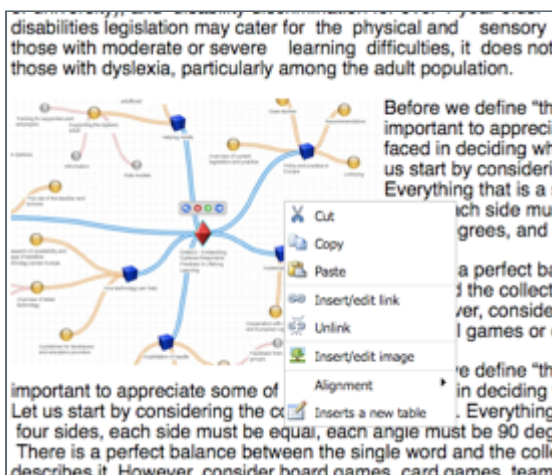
disabilities legislation may cater for the physical and sensory those with moderate or severe learning difficulties, it does not those with dyslexia, particularly among the adult population.

Before we define "th important to apprecia faced in deciding wh us start by consideri Everything that is a s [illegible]ch side mu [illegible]grees, and

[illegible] a perfect ba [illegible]d the collect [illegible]ver, conside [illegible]l games or c

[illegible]e define "th

Cut
Copy
Paste
Insert/edit link
Unlink
Insert/edit image
Alignment
Inserts a new table

important to appreciate some of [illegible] in deciding Let us start by considering the co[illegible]. Everything four sides, each side must be equal, each angle must be 90 deg There is a perfect balance between the single word and the coll describes it. However, consider board games, card games, team